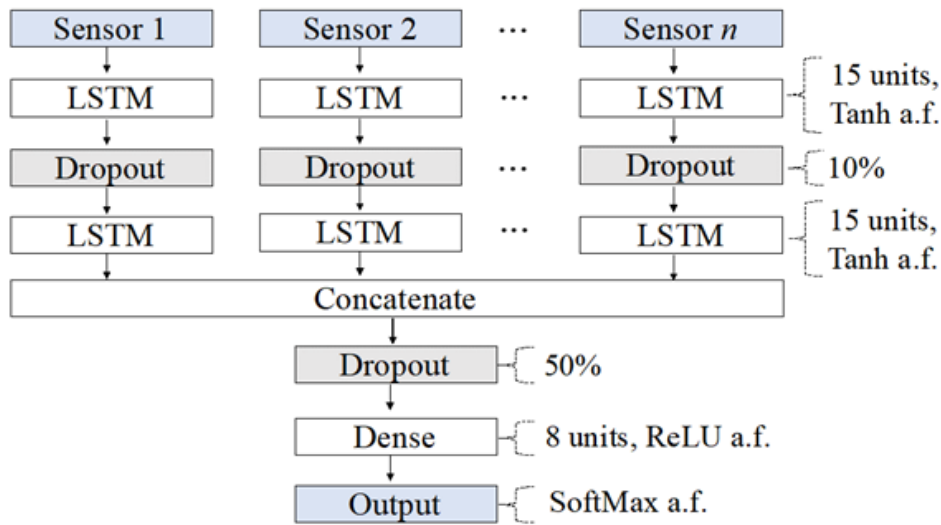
Sensor 1
Sensor 2
...
Sensor $n$

LSTM
LSTM
...
LSTM
15 units, Tanh a.f.

Dropout
Dropout
...
Dropout
10%

LSTM
LSTM
...
LSTM
15 units, Tanh a.f.

Concatenate

Dropout
50%

Dense
8 units, ReLU a.f.

Output
SoftMax a.f.